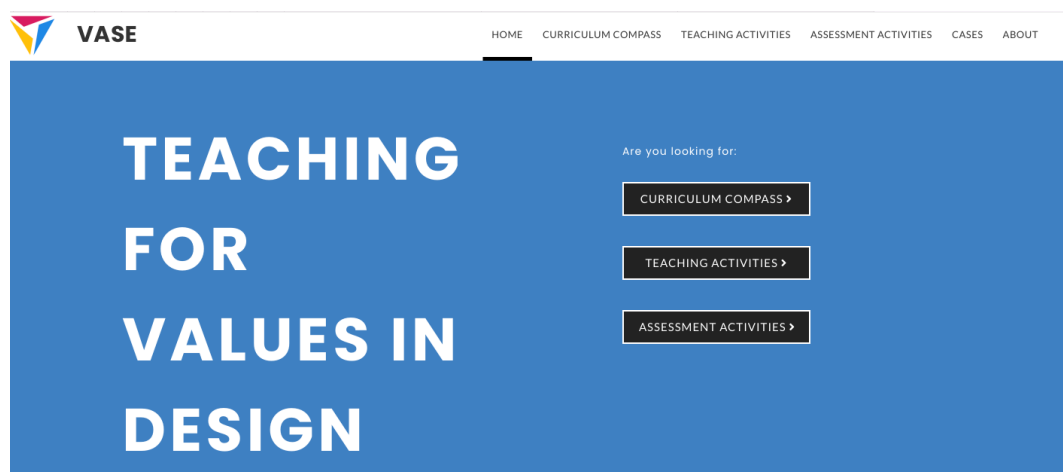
VASE

HOME CURRICULUM COMPASS TEACHING ACTIVITIES ASSESSMENT ACTIVITIES CASES ABOUT

TEACHING FOR VALUES IN DESIGN

Are you looking for:

CURRICULUM COMPASS ›

TEACHING ACTIVITIES ›

ASSESSMENT ACTIVITIES ›